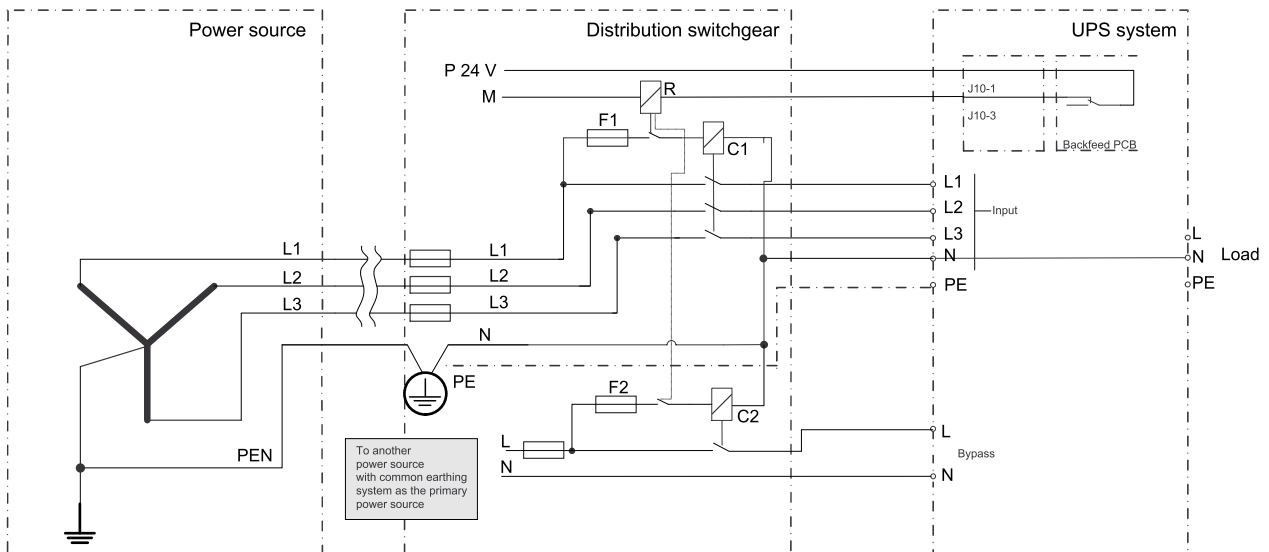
Power source

Distribution switchgear

UPS system

P 24 V

M

R

J10-1

J10-3

Backfeed PCB

F1

C1

L1

L2

Input

L3

N

PE

L

N

Load

PE

L1

L2

L3

L1

L2

L3

N

PE

F2

C2

L

N

L

Bypass

N

PEN

To another power source with common earthing system as the primary power source